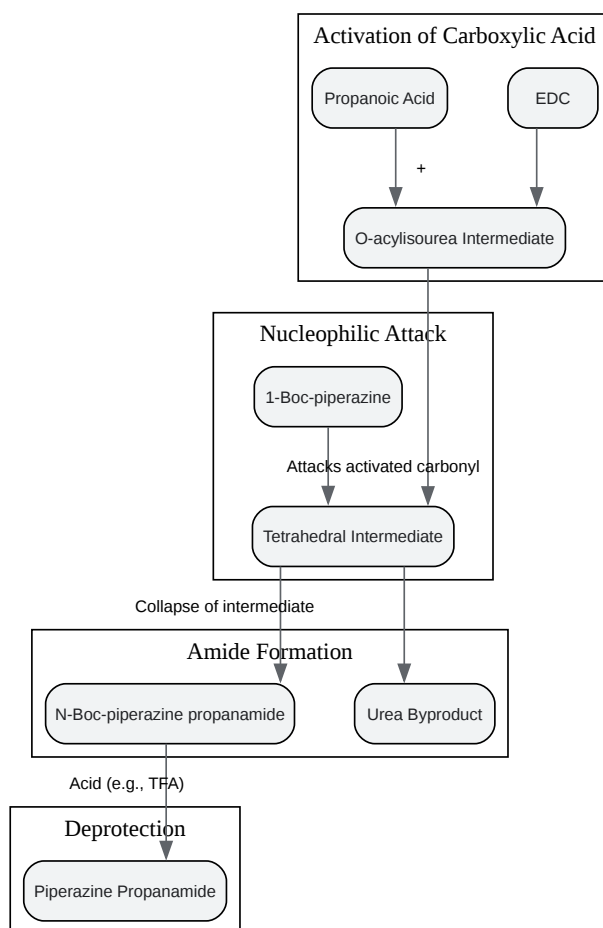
Activation of Carboxylic Acid

Propanoic Acid

EDC

+

O-acylisourea Intermediate

Nucleophilic Attack

1-Boc-piperazine

Attacks activated carbonyl

Tetrahedral Intermediate

Collapse of intermediate

Amide Formation

N-Boc-piperazine propanamide

Urea Byproduct

Acid (e.g., TFA)

Deprotection

Piperazine Propanamide